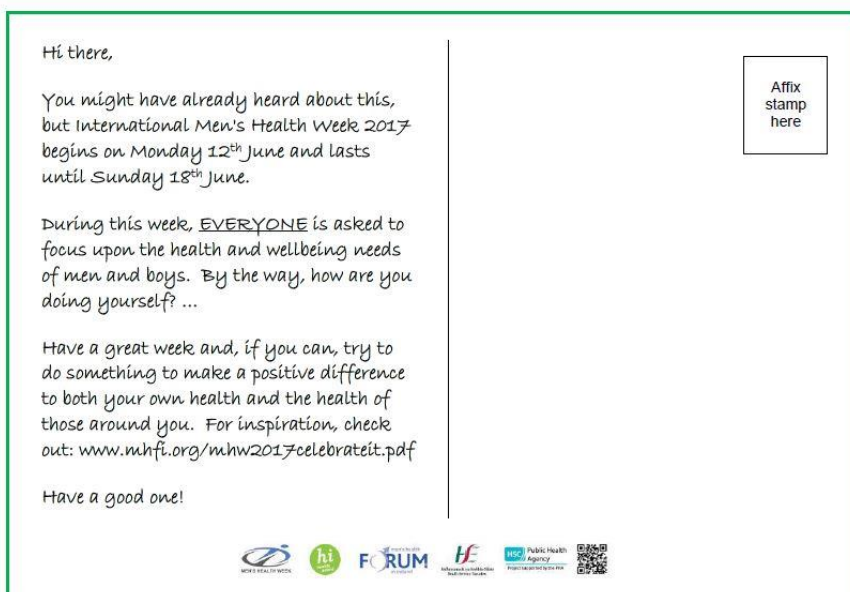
Hi there,

You might have already heard about this, but International Men's Health Week 2017 begins on Monday 12$^{th}$ June and lasts until Sunday 18$^{th}$ June.

During this week, EVERYONE is asked to focus upon the health and wellbeing needs of men and boys. By the way, how are you doing yourself? ...

Have a great week and, if you can, try to do something to make a positive difference to both your own health and the health of those around you. For inspiration, check out: www.mhfi.org/mhw2017celebrateit.pdf

Have a good one!

Affix stamp here

MEN'S HEALTH WEEK

hi

FORUM

HSE

HSC Public Health Agency

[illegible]